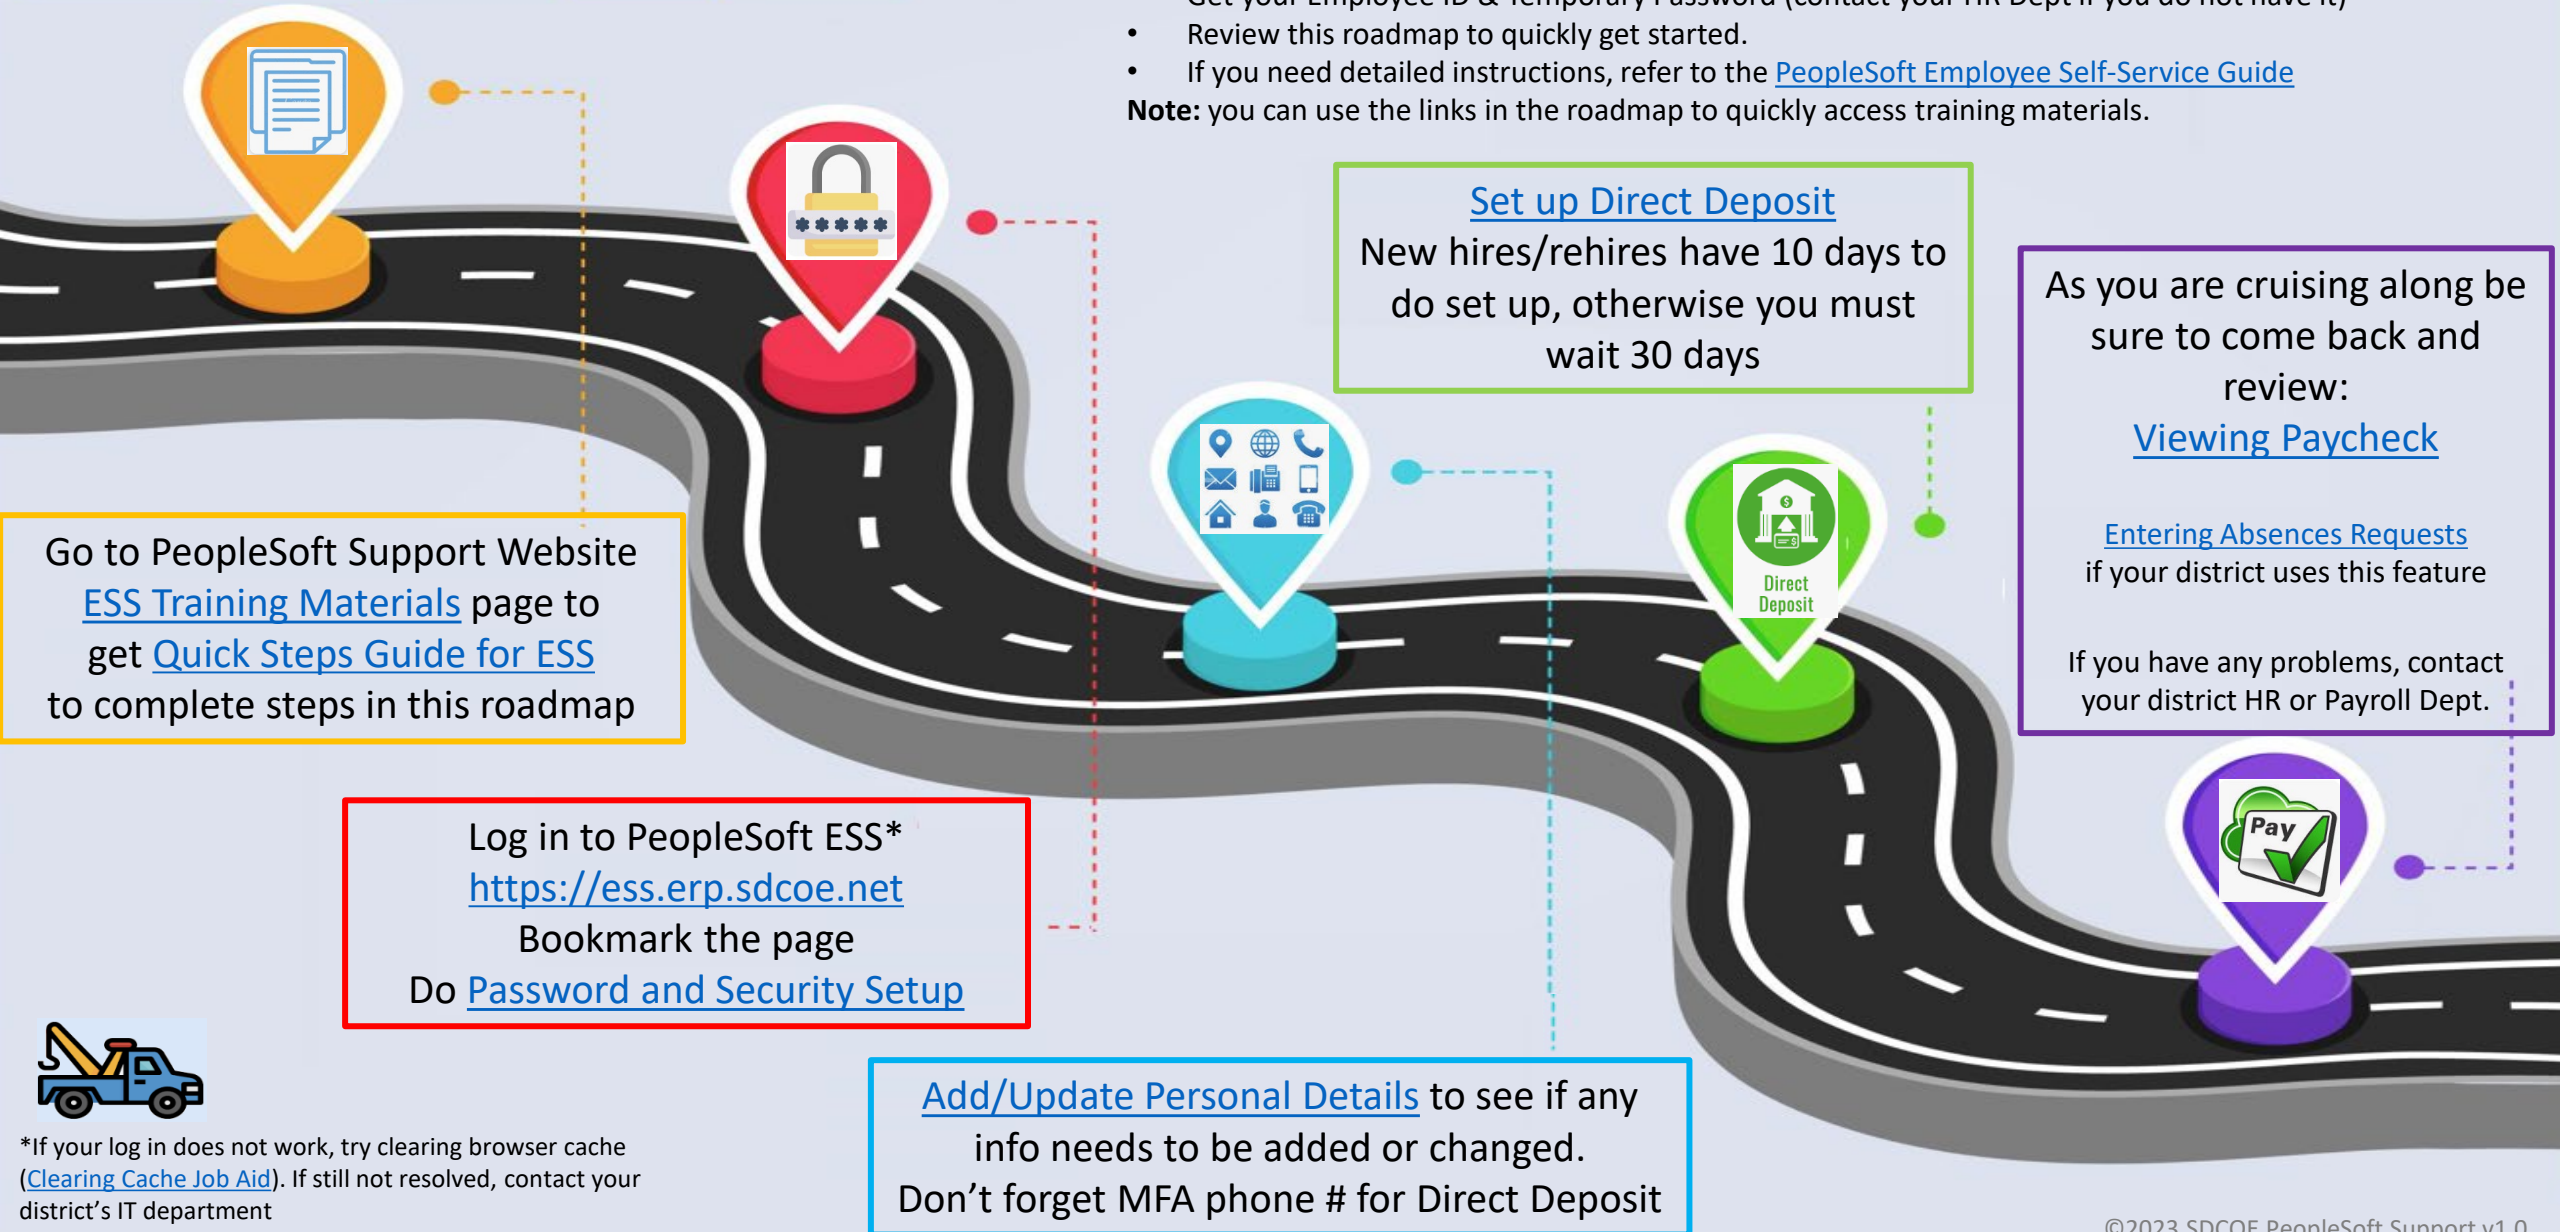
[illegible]
• Review this roadmap to quickly get started.
• If you need detailed instructions, refer to the PeopleSoft Employee Self-Service Guide
**Note:** you can use the links in the roadmap to quickly access training materials.

Set up Direct Deposit
New hires/rehires have 10 days to do set up, otherwise you must wait 30 days

As you are cruising along be sure to come back and review:
Viewing Paycheck

Entering Absences Requests
if your district uses this feature

If you have any problems, contact your district HR or Payroll Dept.

Direct Deposit

Pay

Go to PeopleSoft Support Website
ESS Training Materials page to get Quick Steps Guide for ESS
to complete steps in this roadmap

Log in to PeopleSoft ESS*
https://ess.erp.sdcoe.net
Bookmark the page
Do Password and Security Setup

*If your log in does not work, try clearing browser cache (Clearing Cache Job Aid). If still not resolved, contact your district's IT department

Add/Update Personal Details to see if any info needs to be added or changed.
Don't forget MFA phone # for Direct Deposit

©2023 SDCOE PeopleSoft Support v1.0